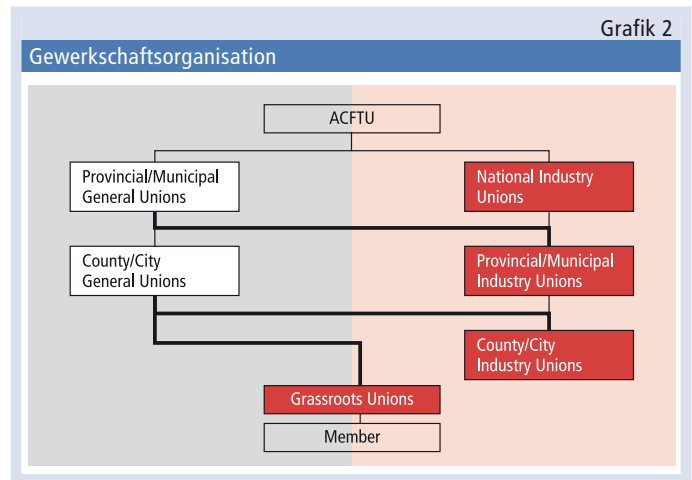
Grafik 2

Gewerkschaftsorganisation

ACFTU

Provincial/Municipal General Unions

National Industry Unions

County/City General Unions

Provincial/Municipal Industry Unions

County/City Industry Unions

Grassroots Unions

Member